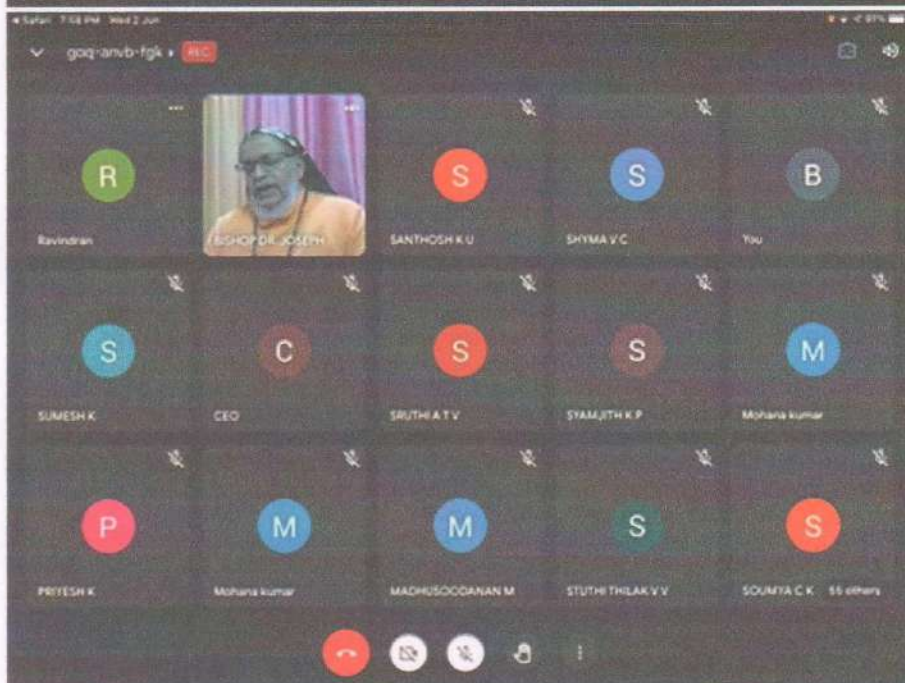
◂ Safari 7:08 PM Wed 2 Jun

goq-anvb-fgk ▸ REC

R
Ravindran

BISHOP DR. JOSEPH

S
SANTHOSH K U

S
SHYMA V C

B
You

S
SUMESH K

C
CEO

S
SRUTHI A T V

S
SYAMJITH K P

M
Mohana kumar

P
PRIYESH K

M
Mohana kumar

M
MADHUSOODANAN M

S
STUTHI THILAK V V

S
SOUMYA C K

55 others